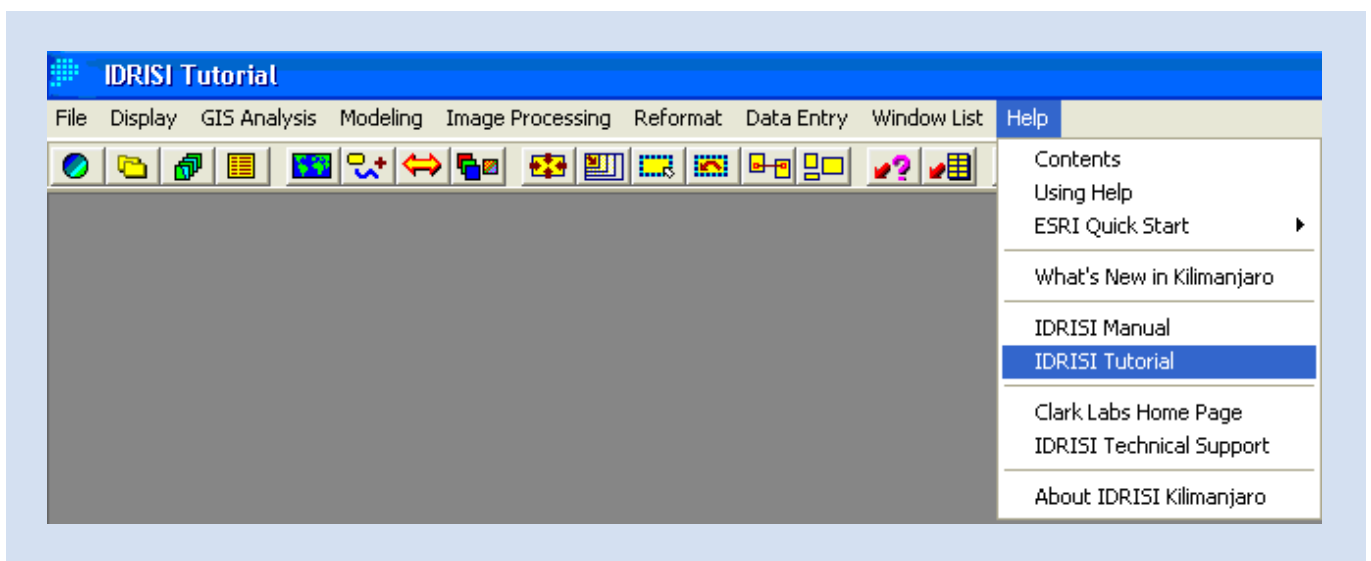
IDRISI Tutorial

File Display GIS Analysis Modeling Image Processing Reformat Data Entry Window List Help

Contents
Using Help
ESRI Quick Start

What's New in Kilimanjaro

IDRISI Manual
IDRISI Tutorial

Clark Labs Home Page
IDRISI Technical Support

About IDRISI Kilimanjaro